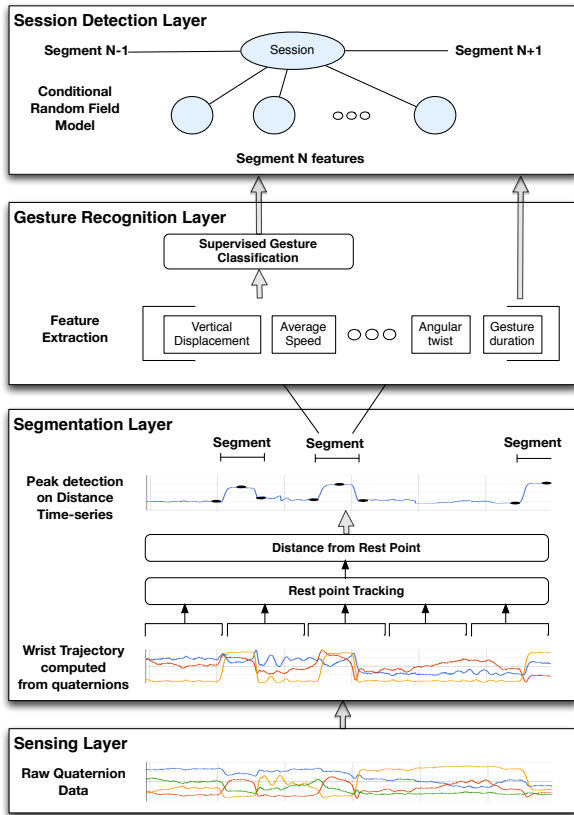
Session Detection Layer

Segment N-1

Session

Segment N+1

Conditional Random Field Model

Segment N features

Gesture Recognition Layer

Supervised Gesture Classification

Feature Extraction

Vertical Displacement

Average Speed

Angular twist

Gesture duration

Segmentation Layer

Segment

Segment

Segment

Peak detection on Distance Time-series

Distance from Rest Point

Rest point Tracking

Wrist Trajectory computed from quaternions

Sensing Layer

Raw Quaternion Data